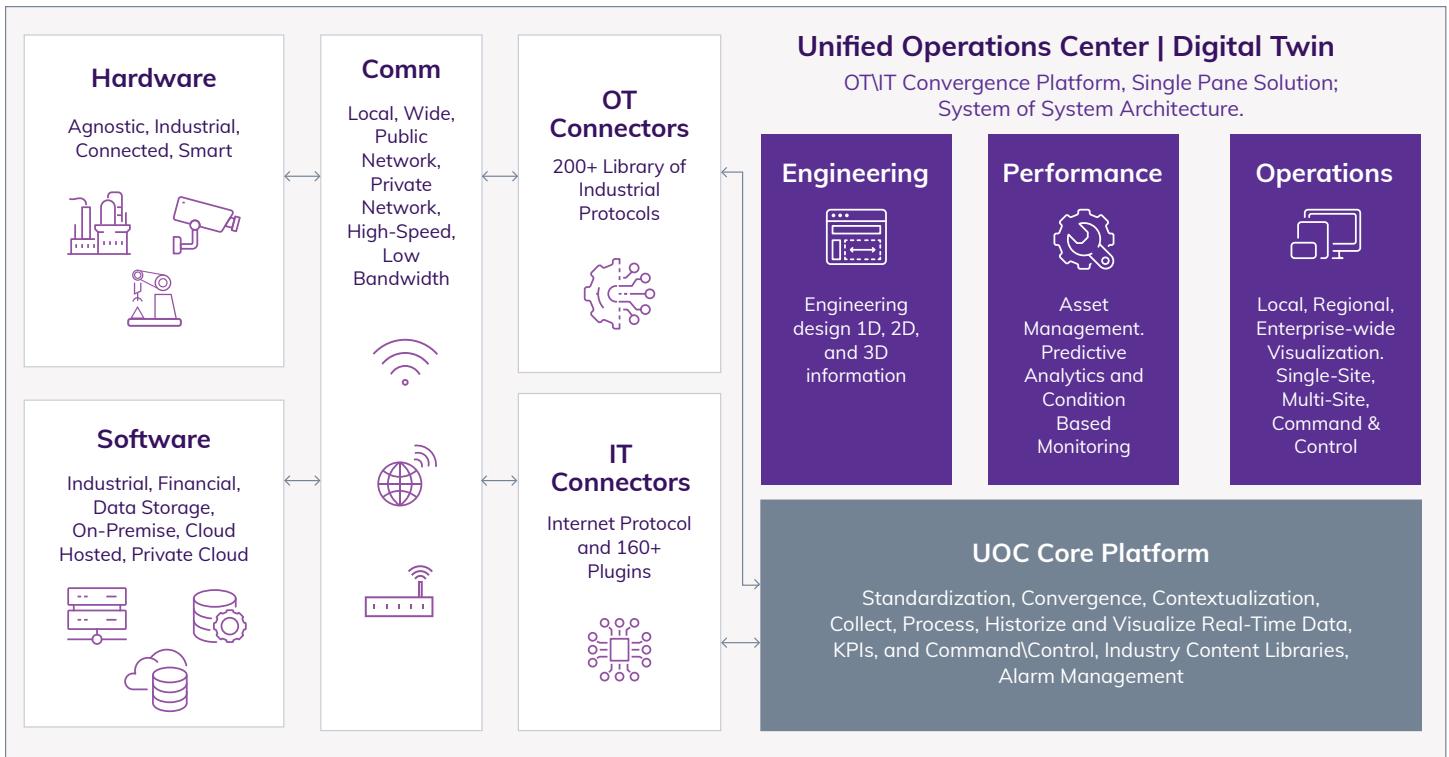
Hardware

Agnostic, Industrial, Connected, Smart

Software

Industrial, Financial, Data Storage, On-Premise, Cloud Hosted, Private Cloud

Comm

Local, Wide, Public Network, Private Network, High-Speed, Low Bandwidth

OT Connectors

200+ Library of Industrial Protocols

IT Connectors

Internet Protocol and 160+ Plugins

Unified Operations Center | Digital Twin

OT\IT Convergence Platform, Single Pane Solution; System of System Architecture.

Engineering

Engineering design 1D, 2D, and 3D information

Performance

Asset Management. Predictive Analytics and Condition Based Monitoring

Operations

Local, Regional, Enterprise-wide Visualization. Single-Site, Multi-Site, Command & Control

UOC Core Platform

Standardization, Convergence, Contextualization, Collect, Process, Historize and Visualize Real-Time Data, KPIs, and Command\Control, Industry Content Libraries, Alarm Management